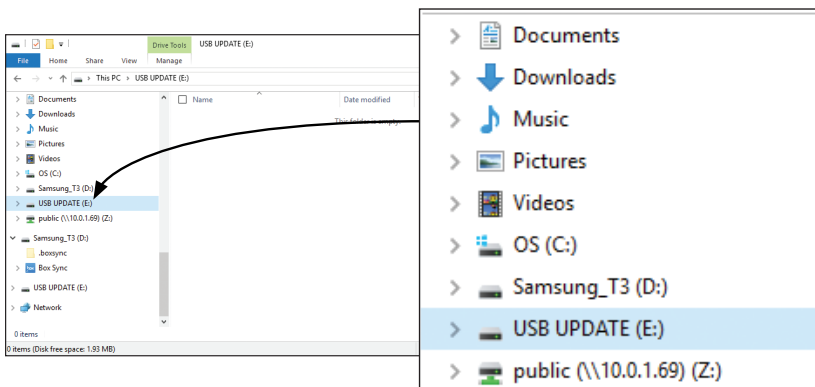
Drive Tools USB UPDATE (E:)

File Home Share View Manage

This PC › USB UPDATE (E:)

Documents
Downloads
Music
Pictures
Videos
OS (C:)
Samsung_T3 (D:)
USB UPDATE (E:)
public (\\10.0.1.69) (Z:)
Samsung_T3 (D:)
.boxsync
Box Sync
USB UPDATE (E:)
Network

Name
Date modified
This folder is empty.

0 items
0 items (Disk free space: 1.93 MB)

Documents
Downloads
Music
Pictures
Videos
OS (C:)
Samsung_T3 (D:)
USB UPDATE (E:)
public (\\10.0.1.69) (Z:)